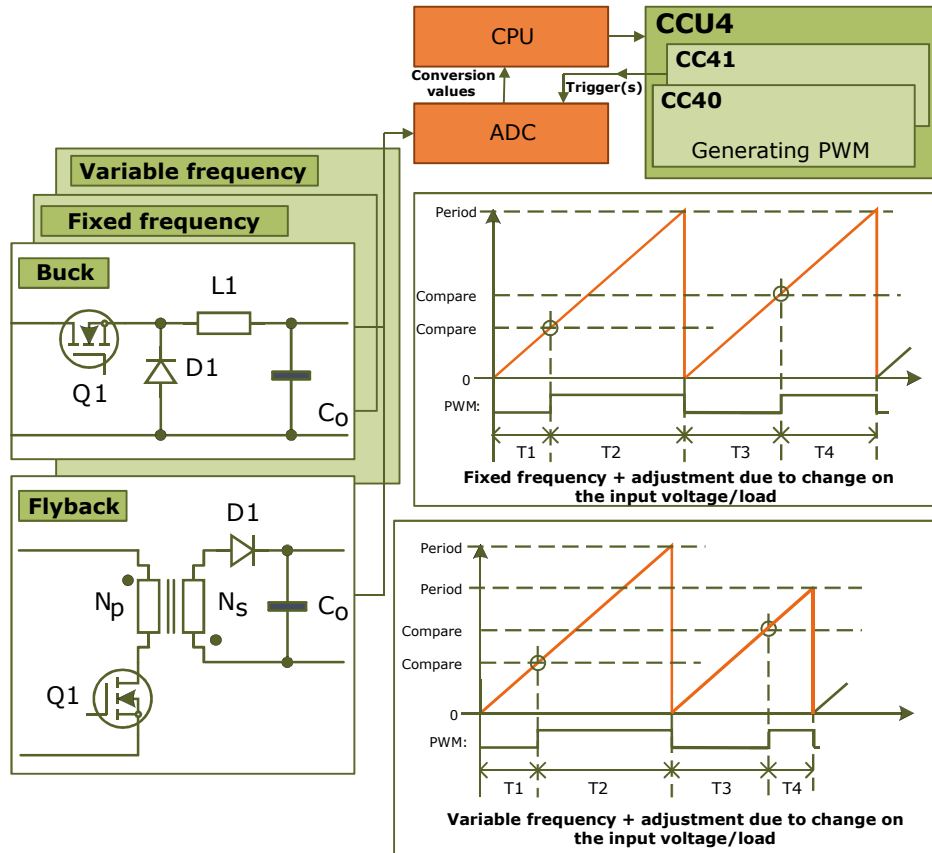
CPU

CCU4

CC41

CC40

Generating PWM

Conversion values

Trigger(s)

ADC

Variable frequency

Fixed frequency

Buck

L1

Q1

D1

$C_O$

Period

Compare

Compare

0

PWM:

T1 T2 T3 T4

Fixed frequency + adjustment due to change on the input voltage/load

Flyback

D1

$N_P$

$N_S$

$C_O$

Q1

Period

Period

Compare

Compare

0

PWM:

T1 T2 T3 T4

Variable frequency + adjustment due to change on the input voltage/load